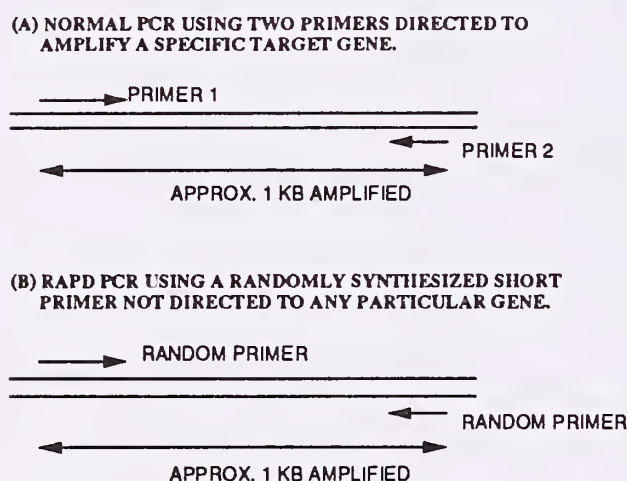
(A) NORMAL PCR USING TWO PRIMERS DIRECTED TO AMPLIFY A SPECIFIC TARGET GENE.

PRIMER 1

PRIMER 2

APPROX. 1 KB AMPLIFIED

(B) RAPD PCR USING A RANDOMLY SYNTHESIZED SHORT PRIMER NOT DIRECTED TO ANY PARTICULAR GENE.

RANDOM PRIMER

RANDOM PRIMER

APPROX. 1 KB AMPLIFIED